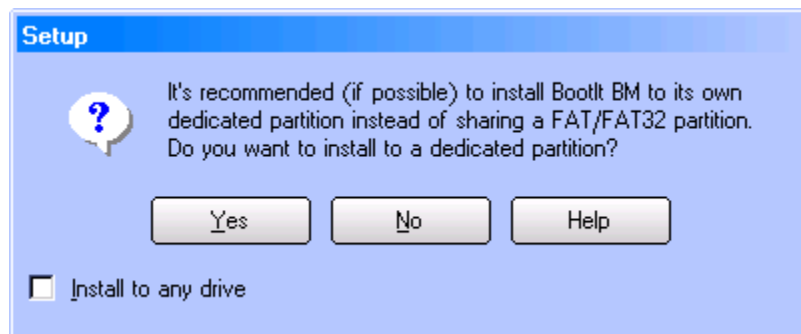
Setup

?

It's recommended (if possible) to install BootIt BM to its own dedicated partition instead of sharing a FAT/FAT32 partition. Do you want to install to a dedicated partition?

Yes
No
Help

Install to any drive